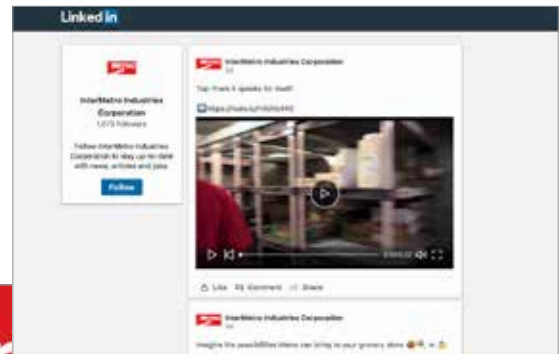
LinkedIn

InterMetro Industries Corporation
1,573 followers

Follow InterMetro Industries Corporation to stay up-to-date with news, articles and jobs

Follow

InterMetro Industries Corporation
1d

Top Track it speaks for itself!

https://lnkd.in/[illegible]

Like Comment Share

InterMetro Industries Corporation
1d

Imagine the possibilities Metro can bring to your grocery store